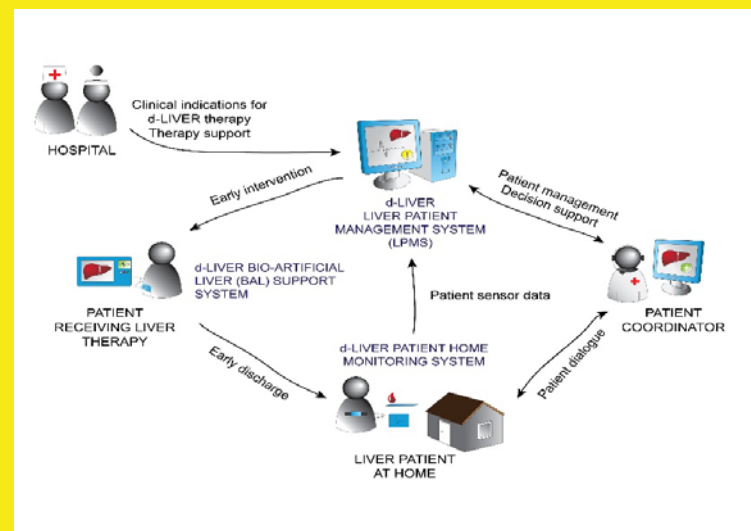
HOSPITAL

Clinical indications for d-LIVER therapy Therapy support

Early intervention

d-LIVER
LIVER PATIENT MANAGEMENT SYSTEM (LPMS)

Patient management
Decision support

d-LIVER BIO-ARTIFICIAL LIVER (BAL) SUPPORT SYSTEM

PATIENT RECEIVING LIVER THERAPY

Patient sensor data

PATIENT COORDINATOR

d-LIVER PATIENT HOME MONITORING SYSTEM

Early discharge

Patient dialogue

LIVER PATIENT AT HOME